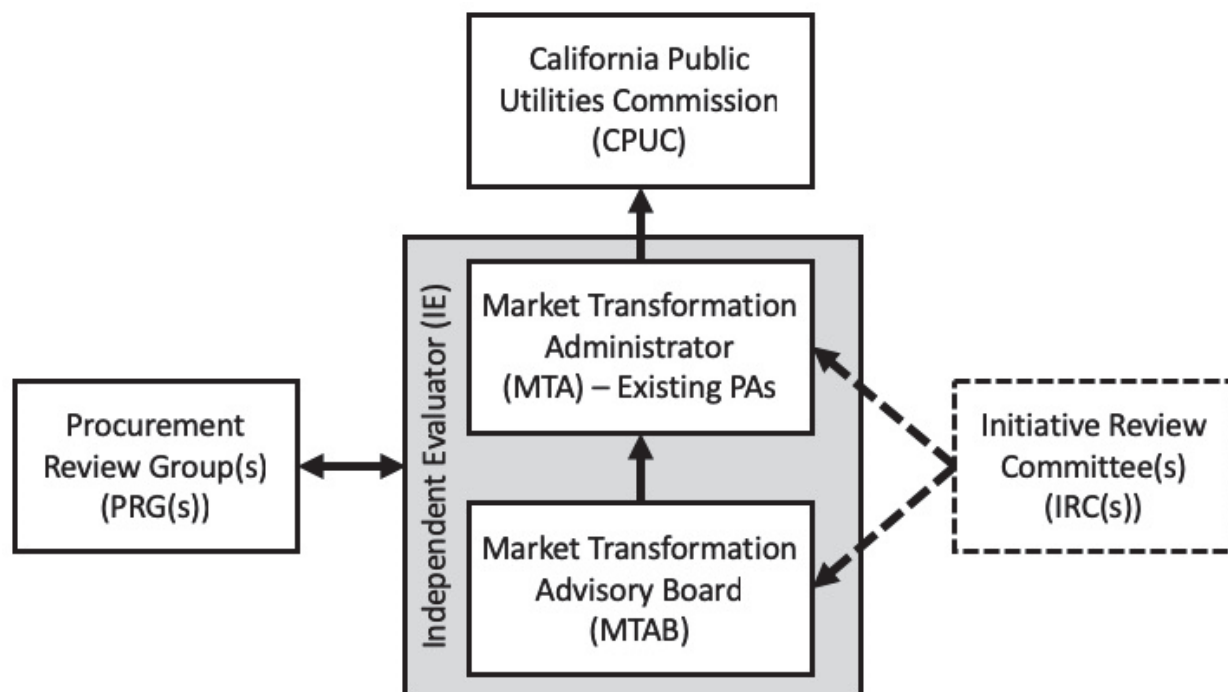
California Public Utilities Commission (CPUC)

Independent Evaluator (IE)

Market Transformation Administrator (MTA) – Existing PAs

Market Transformation Advisory Board (MTAB)

Procurement Review Group(s) (PRG(s))

Initiative Review Committee(s) (IRC(s))